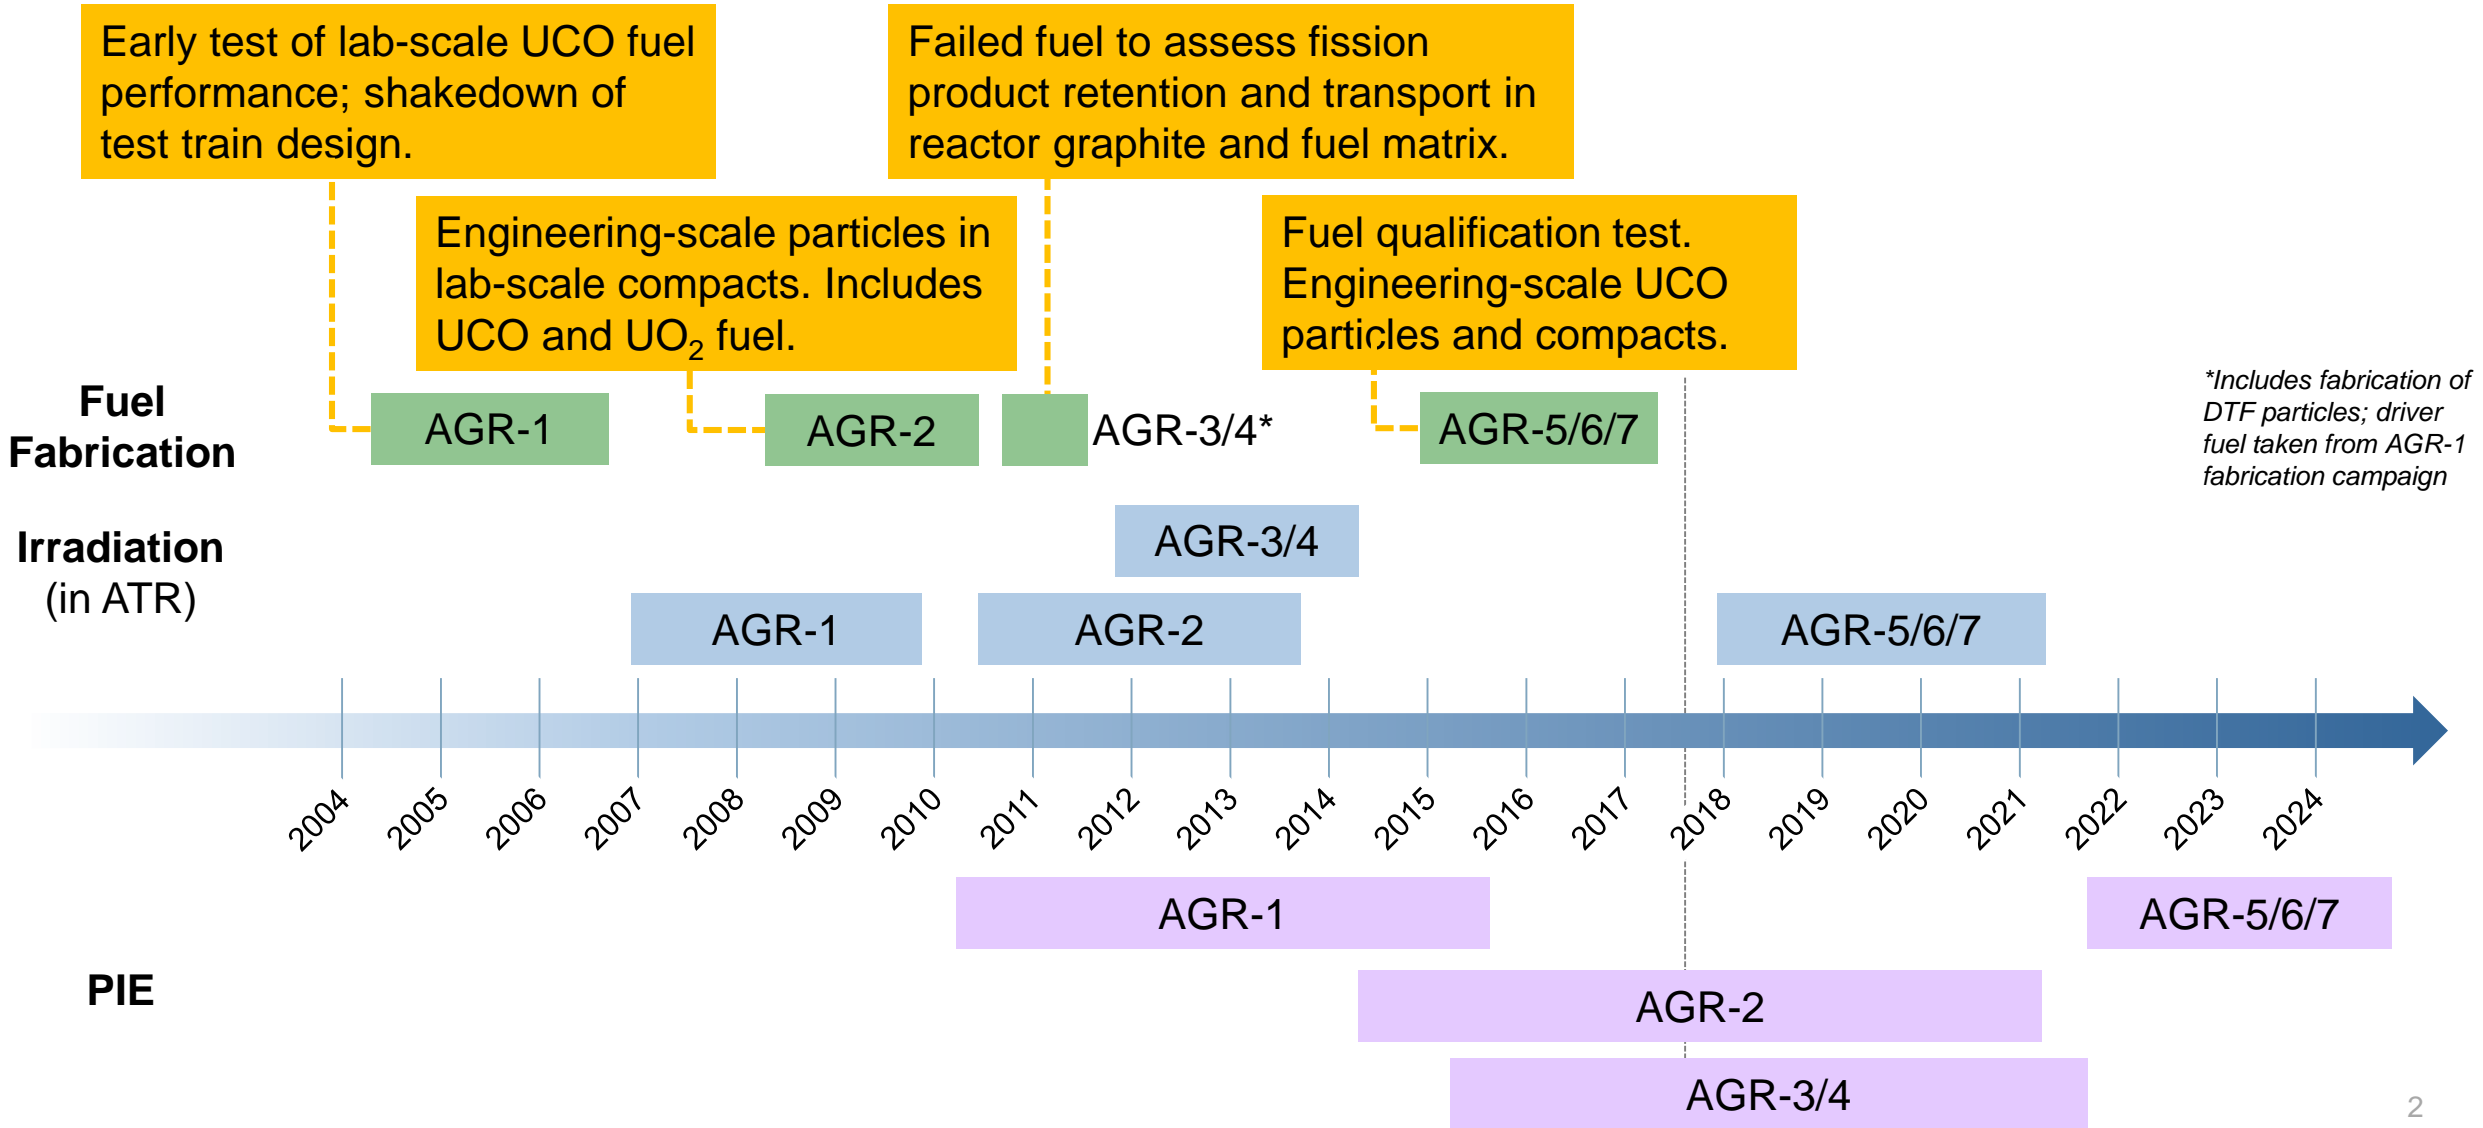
Early test of lab-scale UCO fuel performance; shakedown of test train design.

Failed fuel to assess fission product retention and transport in reactor graphite and fuel matrix.

Engineering-scale particles in lab-scale compacts. Includes UCO and $UO_2$ fuel.

Fuel qualification test. Engineering-scale UCO particles and compacts.

*Includes fabrication of DTF particles; driver fuel taken from AGR-1 fabrication campaign

Fuel Fabrication

AGR-1

AGR-2

AGR-3/4*

AGR-5/6/7

Irradiation (in ATR)

AGR-3/4

AGR-1

AGR-2

AGR-5/6/7

2004 2005 2006 2007 2008 2009 2010 2011 2012 2013 2014 2015 2016 2017 2018 2019 2020 2021 2022 2023 2024

AGR-1

AGR-5/6/7

PIE

AGR-2

AGR-3/4

2